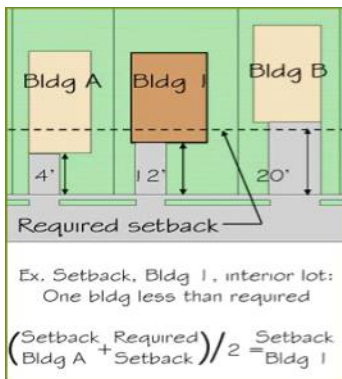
Bldg A

Bldg 1

Bldg B

4'

12'

20'

Required setback

Ex. Setback, Bldg 1, interior lot: One bldg less than required

$\left(\text{Setback Bldg A} + \text{Required Setback}\right)/2 = \text{Setback Bldg 1}$